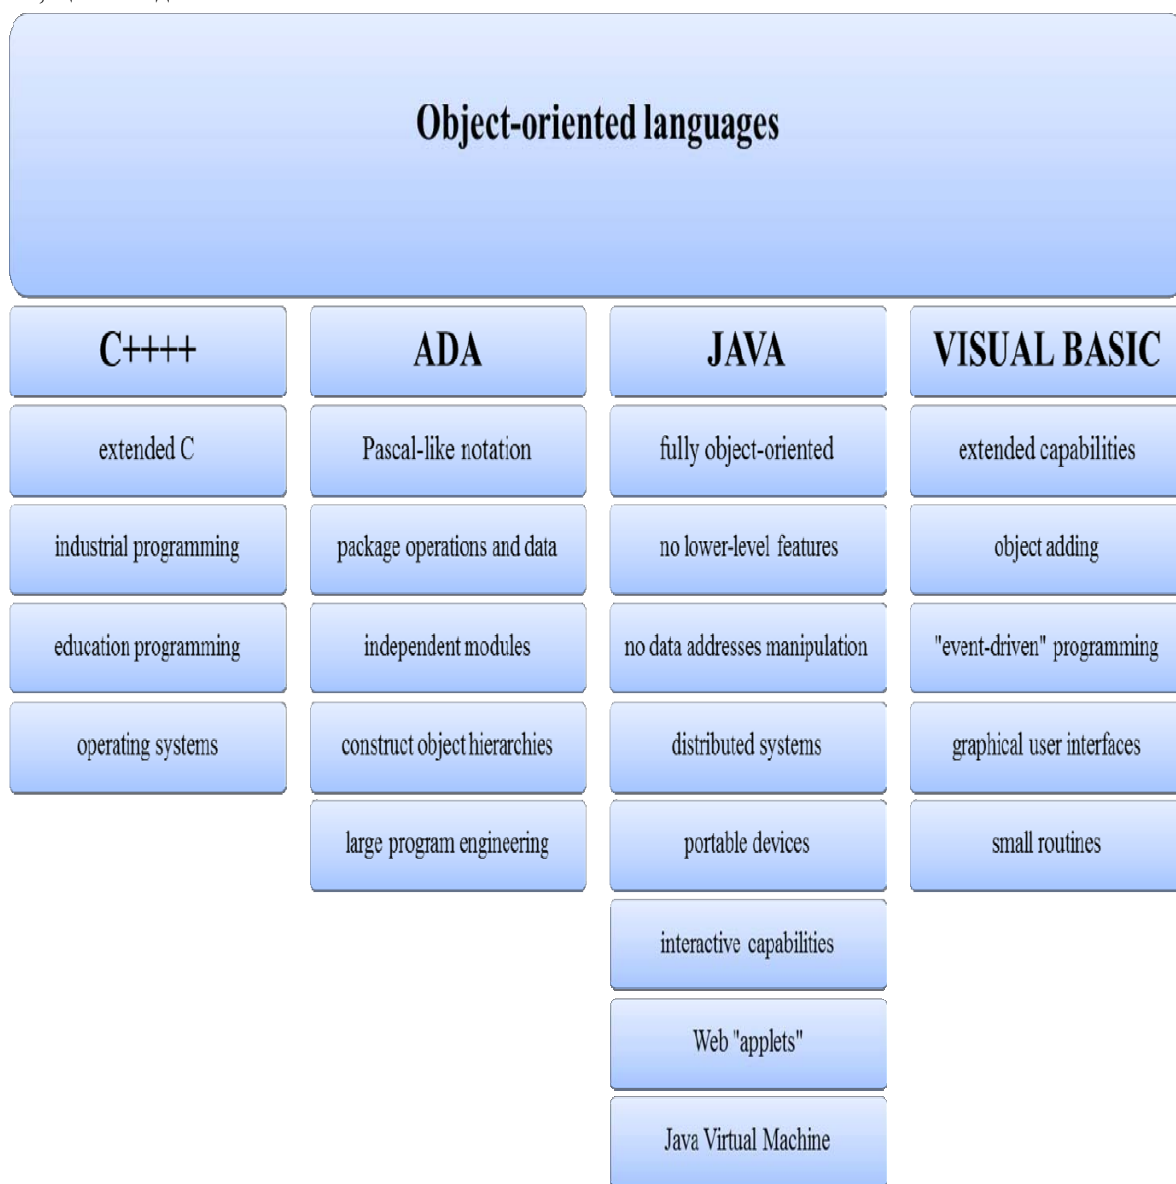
Object-oriented languages

C++++

extended C

industrial programming

education programming

operating systems

ADA

Pascal-like notation

package operations and data

independent modules

construct object hierarchies

large program engineering

JAVA

fully object-oriented

no lower-level features

no data addresses manipulation

distributed systems

portable devices

interactive capabilities

Web "applets"

Java Virtual Machine

VISUAL BASIC

extended capabilities

object adding

"event-driven" programming

graphical user interfaces

small routines